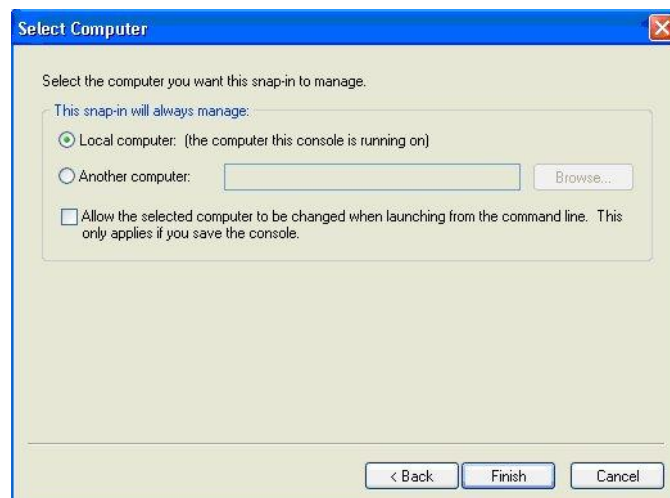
Select Computer

Select the computer you want this snap-in to manage.

This snap-in will always manage:

Local computer: (the computer this console is running on)

Another computer:

Browse...

Allow the selected computer to be changed when launching from the command line. This only applies if you save the console.

< Back

Finish

Cancel